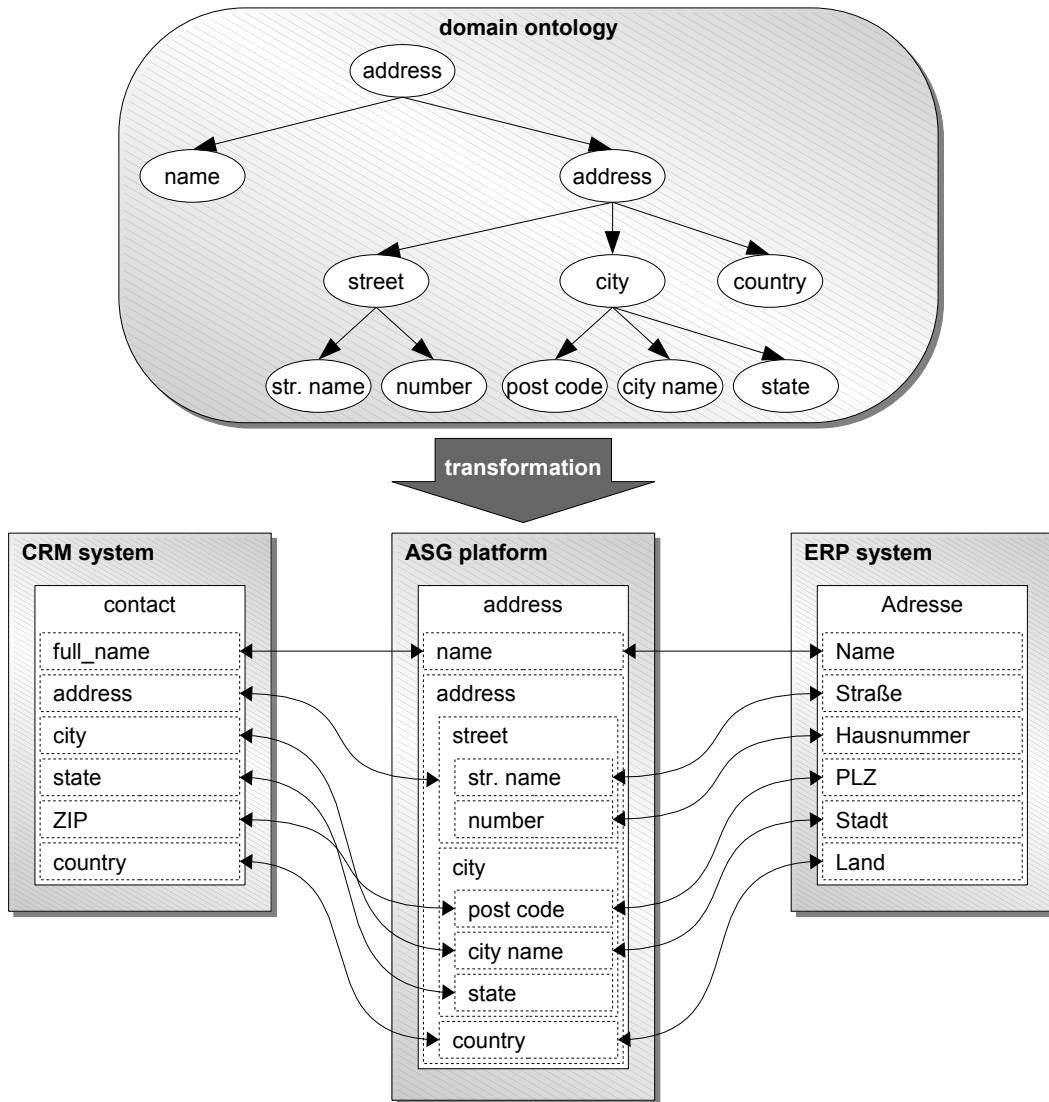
domain ontology

address

name

address

street

city

country

str. name

number

post code

city name

state

transformation

CRM system

contact

full_name

address

city

state

ZIP

country

ASG platform

address

name

address

street

str. name

number

city

post code

city name

state

country

ERP system

Adresse

Name

Straße

Hausnummer

PLZ

Stadt

Land